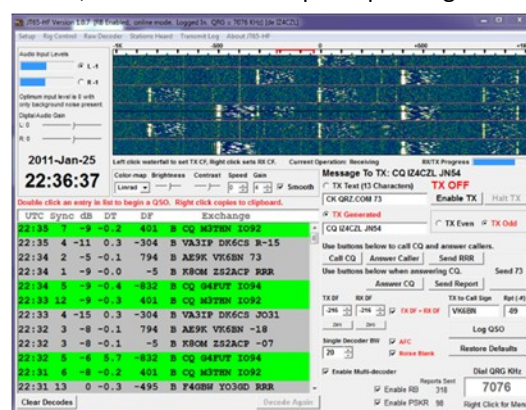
JT65-HF Version 1.0.7 [PSK Enabled, online mode. Logged In, QRG = 7076 KHz] [de IZ4CZL]

Setup Rig Control Raw Decoder Stations Heard Transmit Log About JT65-HF

Audio Input Levels

L -4

R -4

Optimum input level is 0 with only background noise present.

Digital Audio Gain

L: 0

R: 0

2011-Jan-25

22:36:37

Left click waterfall to set TX CF, Right click sets RX CF. Current Operation: Receiving

RX/TX Progress

Color map Brightness Contrast Speed Gain

Linrad

Smooth

Double click an entry in list to begin a QSO. Right click copies to clipboard.

| UTC | Sync | dB | DT | DF | | Exchange |
|---|---|---|---|---|---|---|
| 22:35 | 7 | -9 | -0.2 | 401 | B | CQ M3TEN IO92 |
| 22:35 | 4 | -11 | 0.3 | -304 | B | VA3IP DK6CS R-15 |
| 22:34 | 2 | -5 | -0.1 | 794 | B | AE9K VK6BN 73 |
| 22:34 | 1 | -9 | -0.0 | -5 | B | K8OM ZS2ACP RRR |
| 22:34 | 5 | -9 | -0.4 | -832 | B | CQ G4FUT IO94 |
| 22:33 | 12 | -9 | -0.3 | 401 | B | CQ M3TEN IO92 |
| 22:33 | 4 | -15 | 0.3 | -304 | B | VA3IP DK6CS JO31 |
| 22:32 | 3 | -8 | -0.1 | 794 | B | AE9K VK6BN -18 |
| 22:32 | 3 | -8 | -0.1 | -5 | B | K8OM ZS2ACP -07 |
| 22:32 | 5 | -6 | 5.7 | -832 | B | CQ G4FUT IO94 |
| 22:31 | 6 | -8 | -0.2 | 401 | B | CQ M3TEN IO92 |
| 22:31 | 13 | 0 | -0.3 | -495 | B | F4GBW YO3GD RRR |

Clear Decodes

Decode Again

Message To TX: CQ IZ4CZL JN54

TX Text (13 Characters)

TX OFF

CK QRZ.COM 73

Enable TX

Halt TX

TX Generated

CQ IZ4CZL JN54

TX Even

TX Odd

Use buttons below to call CQ and answer callers.

Call CQ

Answer Caller

Send RRR

Use buttons below when answering CQ.

Send 73

Answer CQ

Send Report

TX DF

RX DF

TX DF = RX DF

TX to Call Sign

Rpt (dB)

-216

-216

VK6BN

-09

Log QSO

Single Decoder BW

20

AFC

Noise Blank

Restore Defaults

Enable Multi-decoder

Dial QRG KHz

Reports Sent

Enable RB 318

7076

Enable PSKR 98

Right Click for Menu